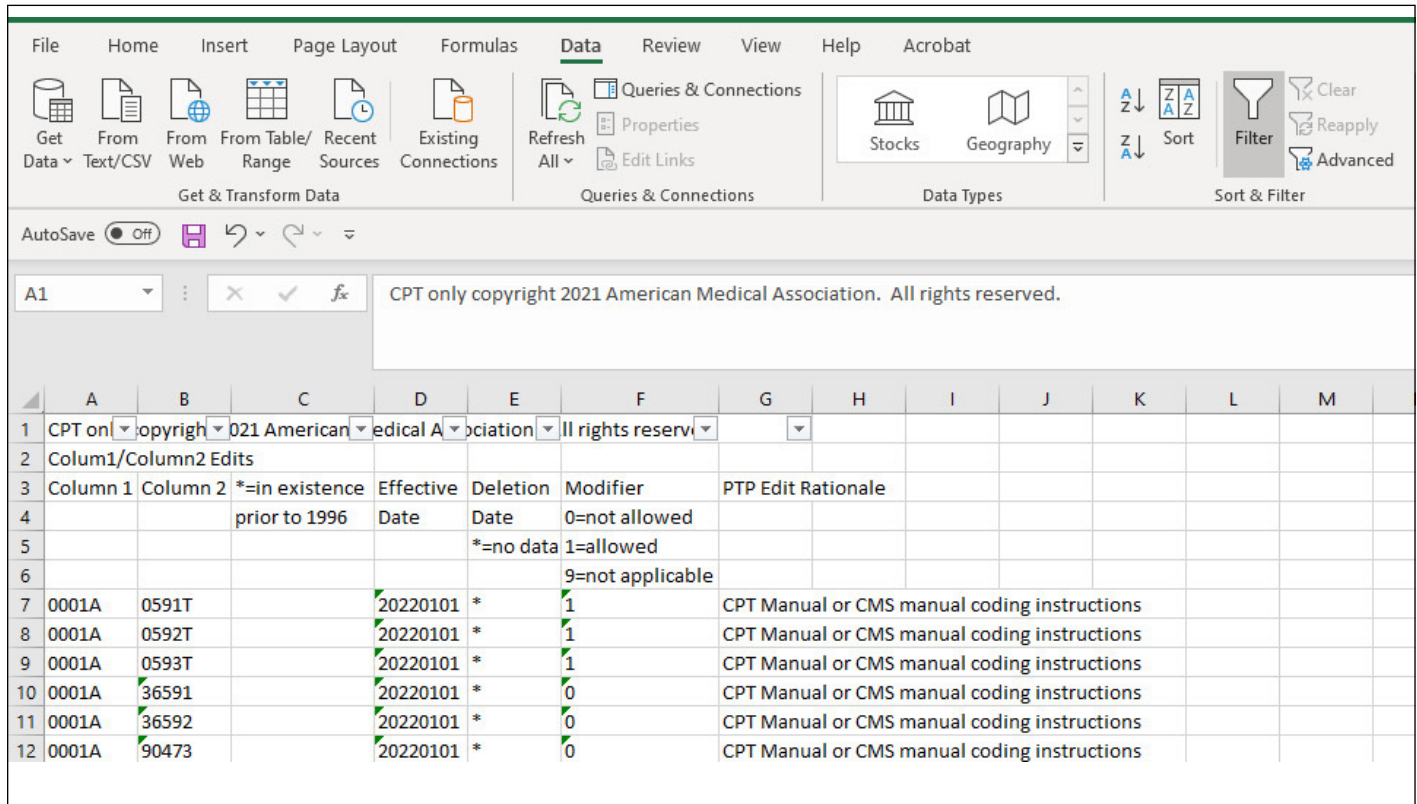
File Home Insert Page Layout Formulas Data Review View Help Acrobat

Get Data From Text/CSV From Web From Table/ Range Recent Sources Existing Connections
Get & Transform Data

Refresh All Queries & Connections Properties Edit Links
Queries & Connections

Stocks Geography
Data Types

Sort Filter Clear Reapply Advanced
Sort & Filter

AutoSave Off

A1 CPT only copyright 2021 American Medical Association. All rights reserved.

| | A | B | C | D | E | F | G | H | I | J | K | L | M |
|---|---|---|---|---|---|---|---|---|---|---|---|---|---|
| 1 | CPT onl | opyrigh | 021 American | edical A | ociation | ll rights reserv | | | | | | | |
| 2 | Colum1/Column2 Edits | | | | | | | | | | | | |
| 3 | Column 1 | Column 2 | *=in existence | Effective | Deletion | Modifier | PTP Edit Rationale | | | | | | |
| 4 | | | prior to 1996 | Date | Date | 0=not allowed | | | | | | | |
| 5 | | | | | *=no data | 1=allowed | | | | | | | |
| 6 | | | | | | 9=not applicable | | | | | | | |
| 7 | 0001A | 0591T | | 20220101 | * | 1 | CPT Manual or CMS manual coding instructions | | | | | | |
| 8 | 0001A | 0592T | | 20220101 | * | 1 | CPT Manual or CMS manual coding instructions | | | | | | |
| 9 | 0001A | 0593T | | 20220101 | * | 1 | CPT Manual or CMS manual coding instructions | | | | | | |
| 10 | 0001A | 36591 | | 20220101 | * | 0 | CPT Manual or CMS manual coding instructions | | | | | | |
| 11 | 0001A | 36592 | | 20220101 | * | 0 | CPT Manual or CMS manual coding instructions | | | | | | |
| 12 | 0001A | 90473 | | 20220101 | * | 0 | CPT Manual or CMS manual coding instructions | | | | | | |